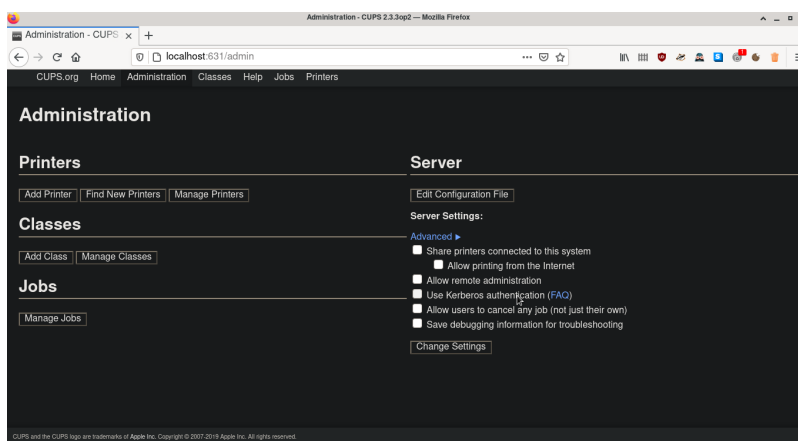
Administration - CUPS 2.3.3op2 — Mozilla Firefox

Administration - CUPS ×  +

localhost:631/admin

CUPS.org Home Administration Classes Help Jobs Printers

Administration

Printers

Add Printer | Find New Printers | Manage Printers

Classes

Add Class | Manage Classes

Jobs

Manage Jobs

Server

Edit Configuration File

Server Settings:

Advanced ▸

Share printers connected to this system

Allow printing from the Internet

Allow remote administration

Use Kerberos authentication (FAQ)

Allow users to cancel any job (not just their own)

Save debugging information for troubleshooting

Change Settings

CUPS and the CUPS logo are trademarks of Apple Inc. Copyright © 2007-2019 Apple Inc. All rights reserved.